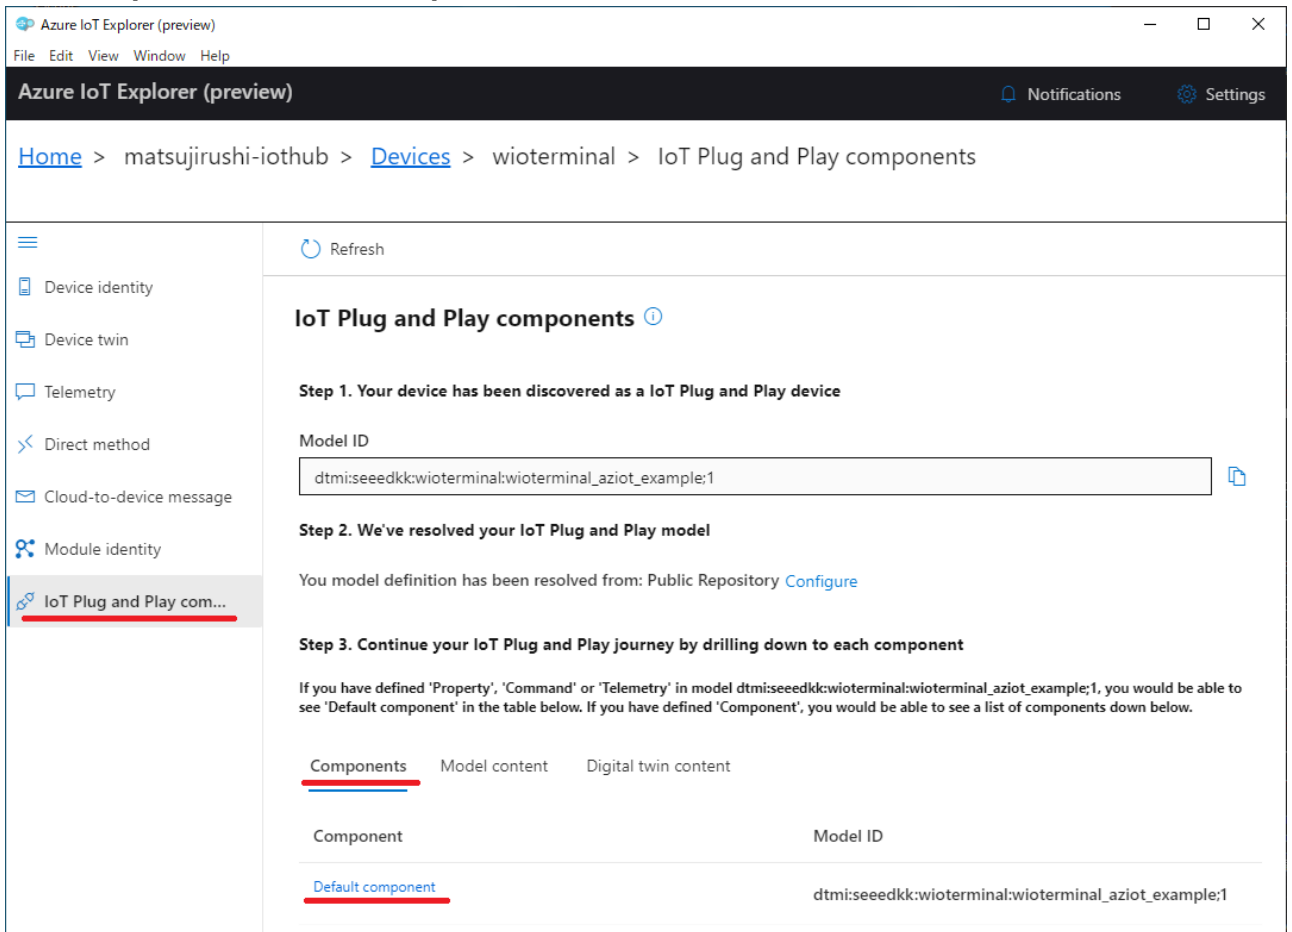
Azure IoT Explorer (preview)

File Edit View Window Help

Azure IoT Explorer (preview)

Notifications Settings

Home > matsujirushi-iothub > Devices > wioterminal > IoT Plug and Play components

Device identity

Device twin

Telemetry

Direct method

Cloud-to-device message

Module identity

IoT Plug and Play com...

Refresh

IoT Plug and Play components

Step 1. Your device has been discovered as a IoT Plug and Play device

Model ID

dtmi:seeedkk:wioterminal:wioterminal_aziot_example;1

Step 2. We've resolved your IoT Plug and Play model

You model definition has been resolved from: Public Repository Configure

Step 3. Continue your IoT Plug and Play journey by drilling down to each component

If you have defined 'Property', 'Command' or 'Telemetry' in model dtmi:seeedkk:wioterminal:wioterminal_aziot_example;1, you would be able to see 'Default component' in the table below. If you have defined 'Component', you would be able to see a list of components down below.

Components Model content Digital twin content

| Component | Model ID |
|---|---|
| Default component | dtmi:seeedkk:wioterminal:wioterminal_aziot_example;1 |